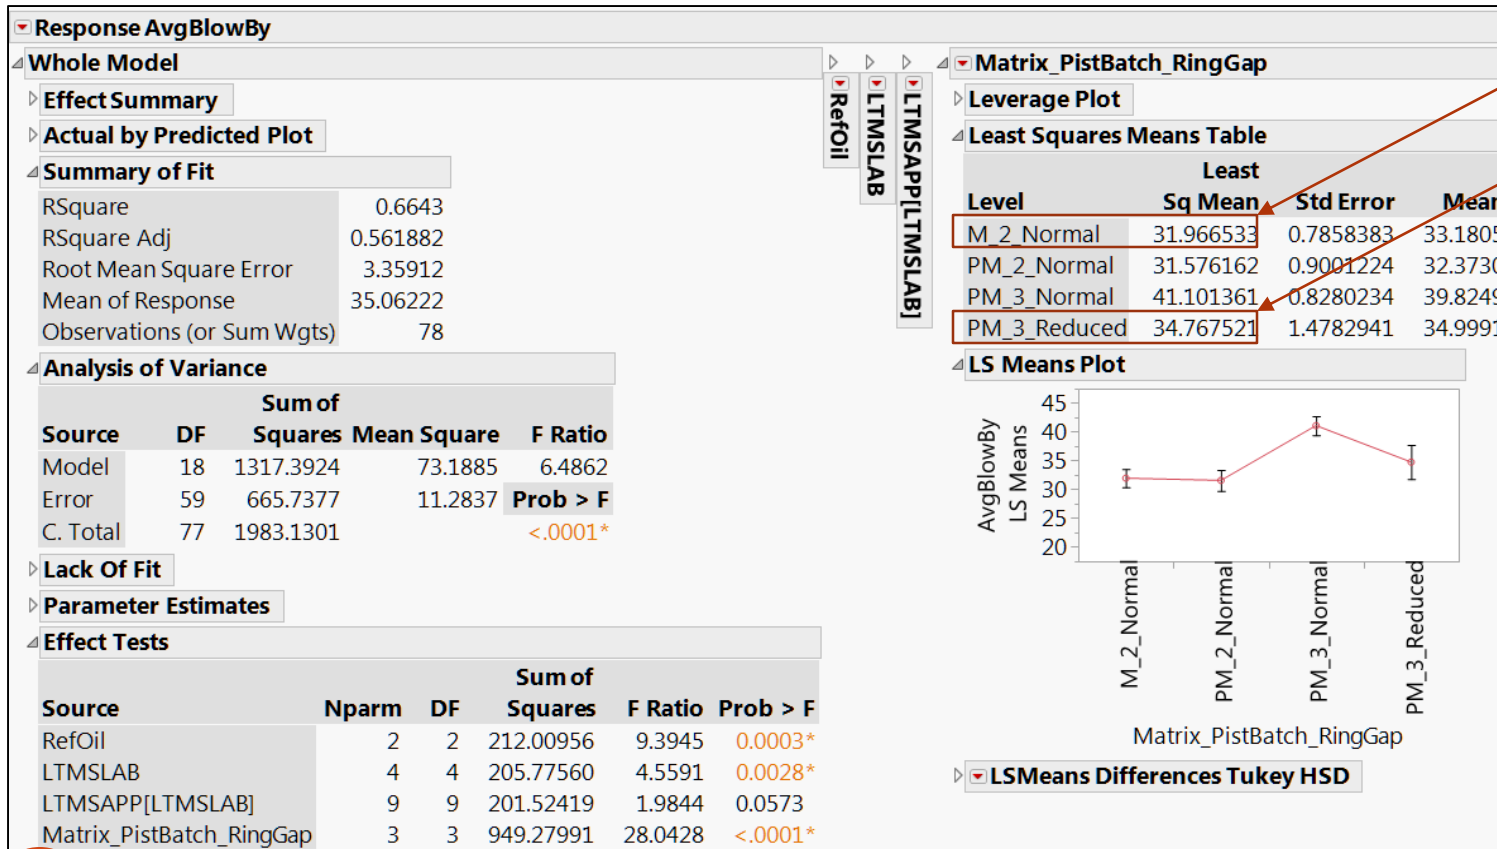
Response AvgBlowBy

Whole Model

Effect Summary

Actual by Predicted Plot

Summary of Fit

| | |
|---|---|
| RSquare | 0.6643 |
| RSquare Adj | 0.561882 |
| Root Mean Square Error | 3.35912 |
| Mean of Response | 35.06222 |
| Observations (or Sum Wgts) | 78 |

Analysis of Variance

| Source | DF | Sum of Squares | Mean Square | F Ratio |
|---|---|---|---|---|
| Model | 18 | 1317.3924 | 73.1885 | 6.4862 |
| Error | 59 | 665.7377 | 11.2837 | Prob > F |
| C. Total | 77 | 1983.1301 | | <.0001* |

Lack Of Fit

Parameter Estimates

Effect Tests

| Source | Nparm | DF | Sum of Squares | F Ratio | Prob > F |
|---|---|---|---|---|---|
| RefOil | 2 | 2 | 212.00956 | 9.3945 | 0.0003* |
| LTMSLAB | 4 | 4 | 205.77560 | 4.5591 | 0.0028* |
| LTMSAPP[LTMSLAB] | 9 | 9 | 201.52419 | 1.9844 | 0.0573 |
| Matrix_PistBatch_RingGap | 3 | 3 | 949.27991 | 28.0428 | <.0001* |

RefOil

LTMSLAB

LTMSAPP[LTMSLAB]

Matrix_PistBatch_RingGap

Leverage Plot

Least Squares Means Table

| Level | Least Sq Mean | Std Error | Mean |
|---|---|---|---|
| M_2_Normal | 31.966533 | 0.7858383 | 33.1805 |
| PM_2_Normal | 31.576162 | 0.9001224 | 32.3730 |
| PM_3_Normal | 41.101361 | 0.8280234 | 39.8249 |
| PM_3_Reduced | 34.767521 | 1.4782941 | 34.9991 |

LS Means Plot

AvgBlowBy LS Means

45
40
35
30
25
20

M_2_Normal
PM_2_Normal
PM_3_Normal
PM_3_Reduced

Matrix_PistBatch_RingGap

LSMeans Differences Tukey HSD